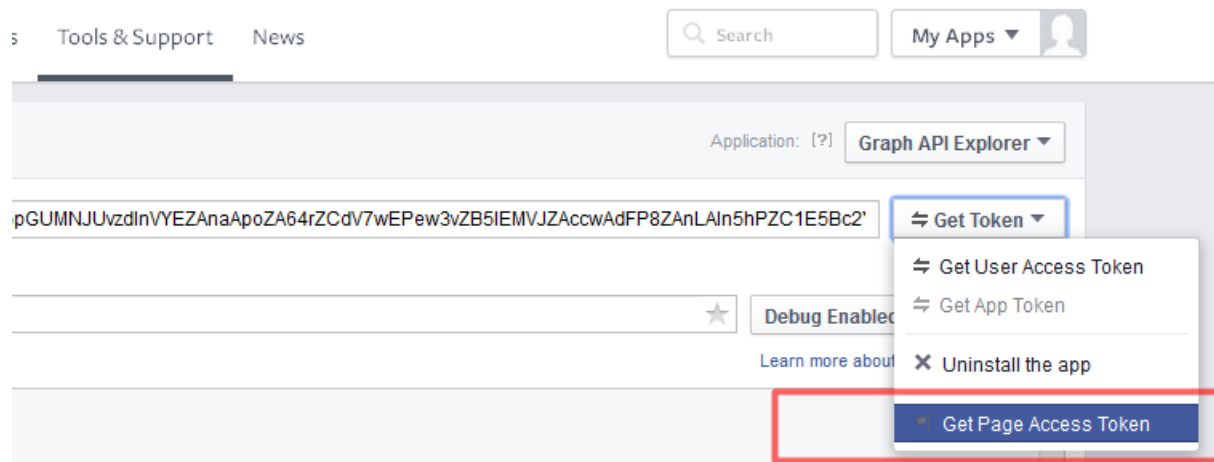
s Tools & Support News

Search

My Apps

Application: [?] Graph API Explorer

pGUMNJUvzdlnVYEZAnaApoZA64rZCdV7wEPew3vZB5lEMVJZAccwAdFP8ZAnLAln5hPZC1E5Bc2'

Get Token

Get User Access Token

Get App Token

Debug Enablec

Learn more about

Uninstall the app

Get Page Access Token